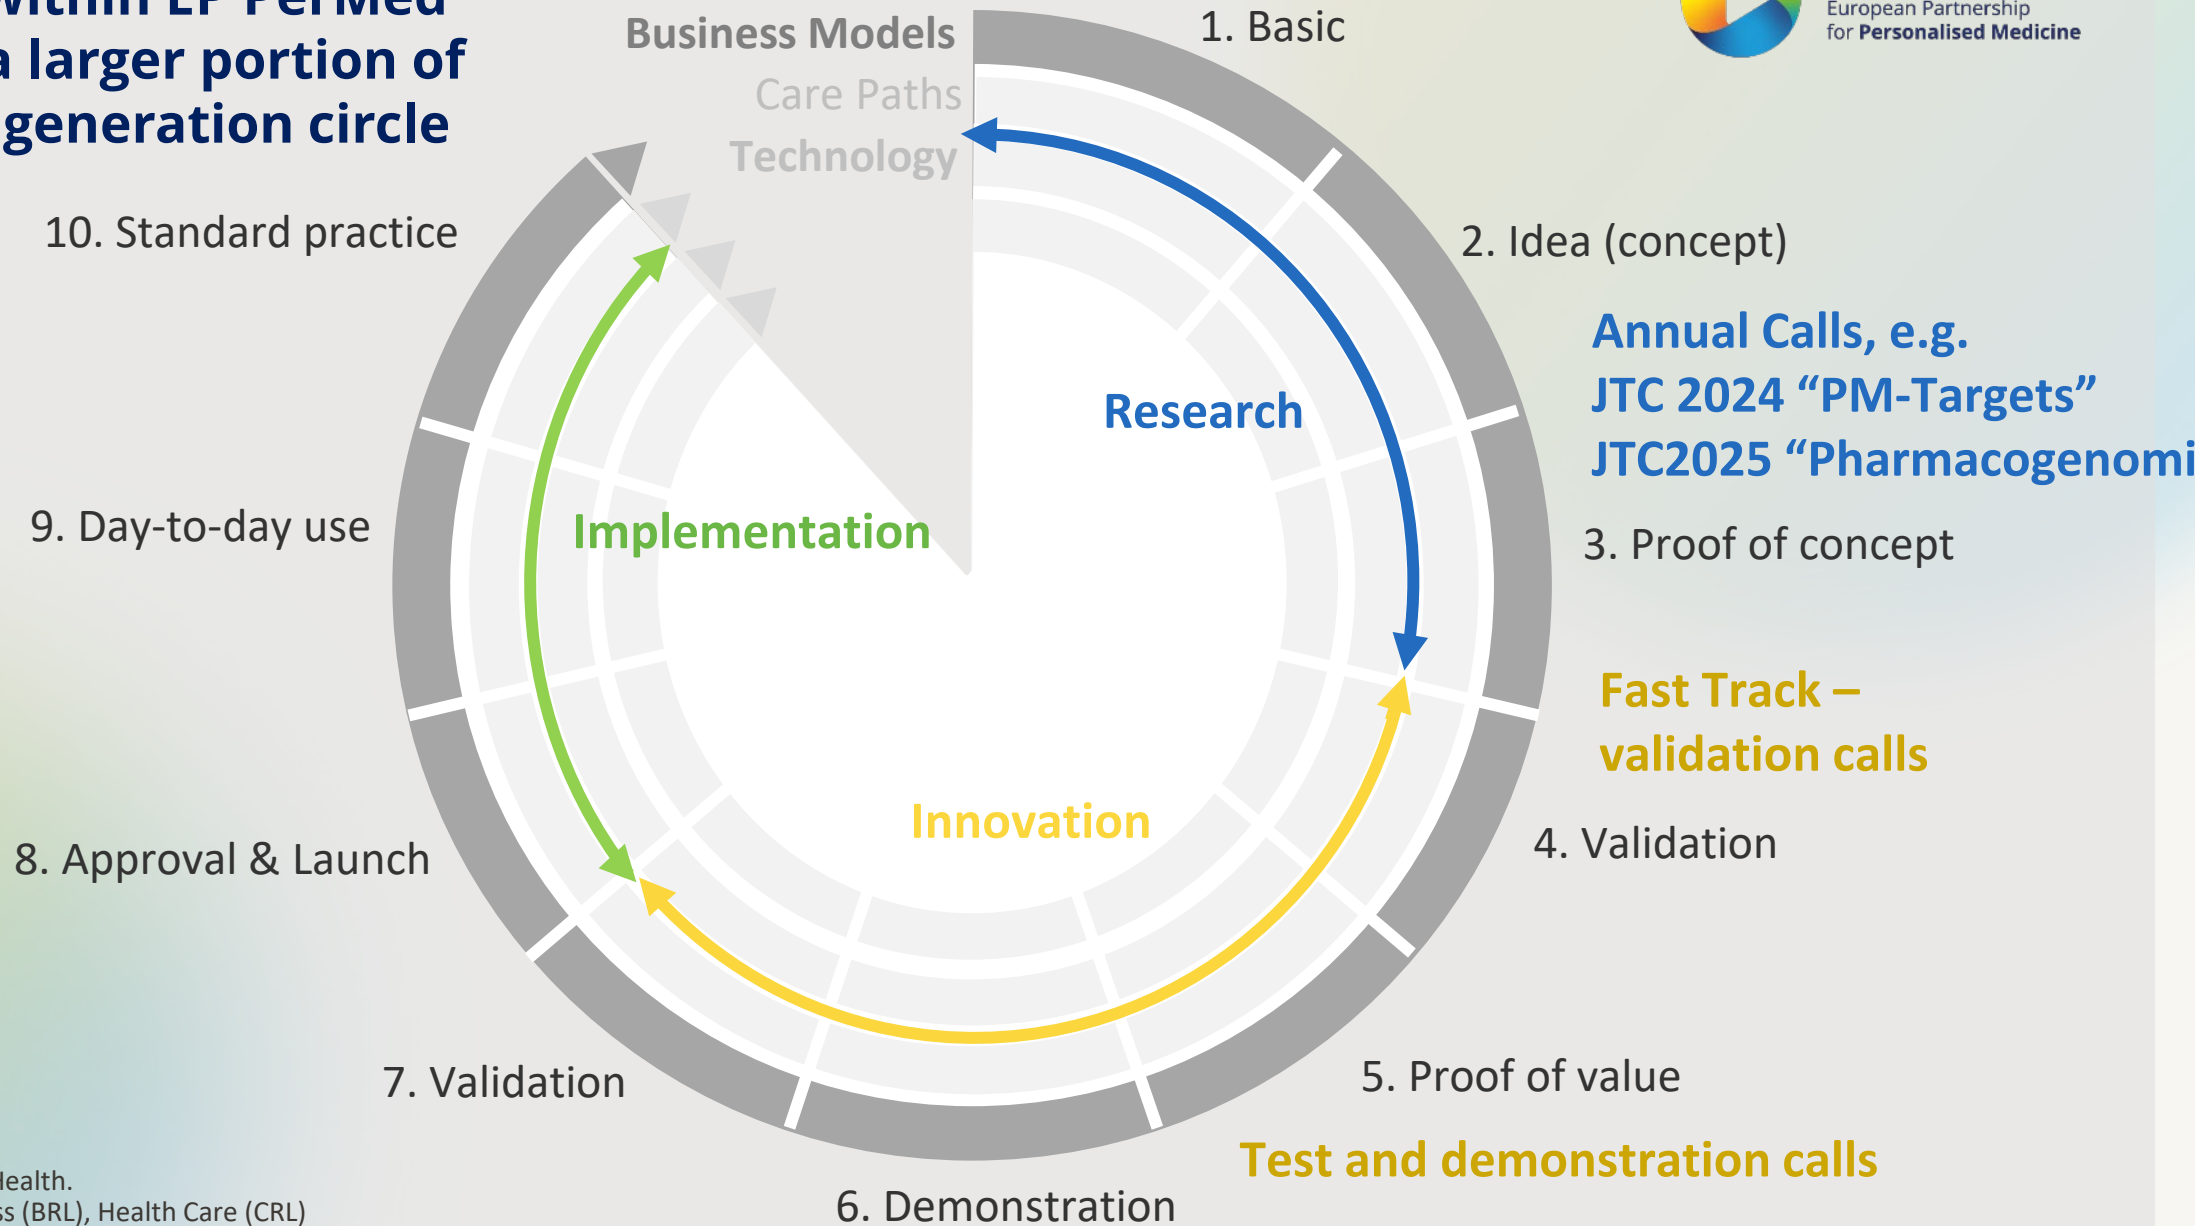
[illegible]ithin EP PerMed
a larger portion of
generation circle

European Partnership
for Personalised Medicine

Business Models
Care Paths
Technology

1. Basic
2. Idea (concept)
3. Proof of concept
4. Validation
5. Proof of value
6. Demonstration
7. Validation
8. Approval & Launch
9. Day-to-day use
10. Standard practice

Research
Implementation
Innovation

Annual Calls, e.g.
JTC 2024 "PM-Targets"
JTC2025 "Pharmacogenomi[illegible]

Fast Track –
validation calls

Test and demonstration calls

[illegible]ealth.
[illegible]s (BRL), Health Care (CRL)